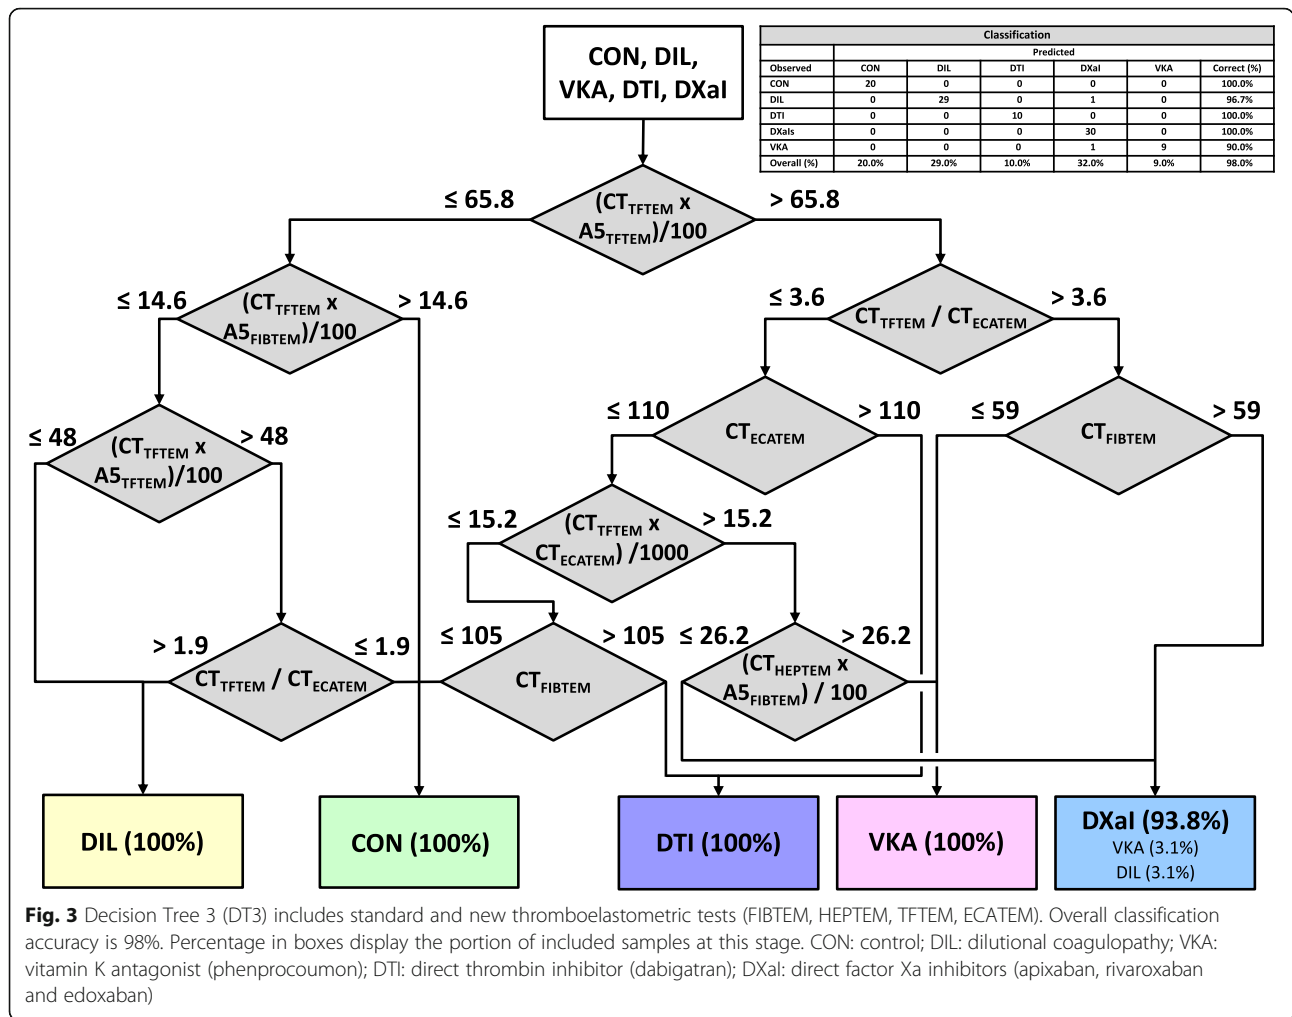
CON, DIL, VKA, DTI, DXaI

| Classification | | | | | | |
|---|---|---|---|---|---|---|
| | Predicted | | | | | |
| Observed | CON | DIL | DTI | DXaI | VKA | Correct (%) |
| CON | 20 | 0 | 0 | 0 | 0 | 100.0% |
| DIL | 0 | 29 | 0 | 1 | 0 | 96.7% |
| DTI | 0 | 0 | 10 | 0 | 0 | 100.0% |
| DXaIs | 0 | 0 | 0 | 30 | 0 | 100.0% |
| VKA | 0 | 0 | 0 | 1 | 9 | 90.0% |
| Overall (%) | 20.0% | 29.0% | 10.0% | 32.0% | 9.0% | 98.0% |

≤ 65.8 $(CT_{TFTEM}$ x $A5_{TFTEM})/100$ > 65.8

≤ 14.6 $(CT_{TFTEM}$ x $A5_{FIBTEM})/100$ > 14.6

≤ 3.6 $CT_{TFTEM}$ / $CT_{ECATEM}$ > 3.6

≤ 110 $CT_{ECATEM}$ > 110

≤ 59 $CT_{FIBTEM}$ > 59

≤ 48 $(CT_{TFTEM}$ x $A5_{TFTEM})/100$ > 48

≤ 15.2 $(CT_{TFTEM}$ x $CT_{ECATEM})$ /1000 > 15.2

> 1.9 $CT_{TFTEM}$ / $CT_{ECATEM}$ ≤ 1.9

≤ 105 $CT_{FIBTEM}$ > 105

≤ 26.2 $(CT_{HEPTEM}$ x $A5_{FIBTEM})$ / 100 > 26.2

DIL (100%)

CON (100%)

DTI (100%)

VKA (100%)

DXaI (93.8%)
VKA (3.1%)
DIL (3.1%)

Fig. 3 Decision Tree 3 (DT3) includes standard and new thromboelastometric tests (FIBTEM, HEPTEM, TFTEM, ECATEM). Overall classification accuracy is 98%. Percentage in boxes display the portion of included samples at this stage. CON: control; DIL: dilutional coagulopathy; VKA: vitamin K antagonist (phenprocoumon); DTI: direct thrombin inhibitor (dabigatran); DXaI: direct factor Xa inhibitors (apixaban, rivaroxaban and edoxaban)